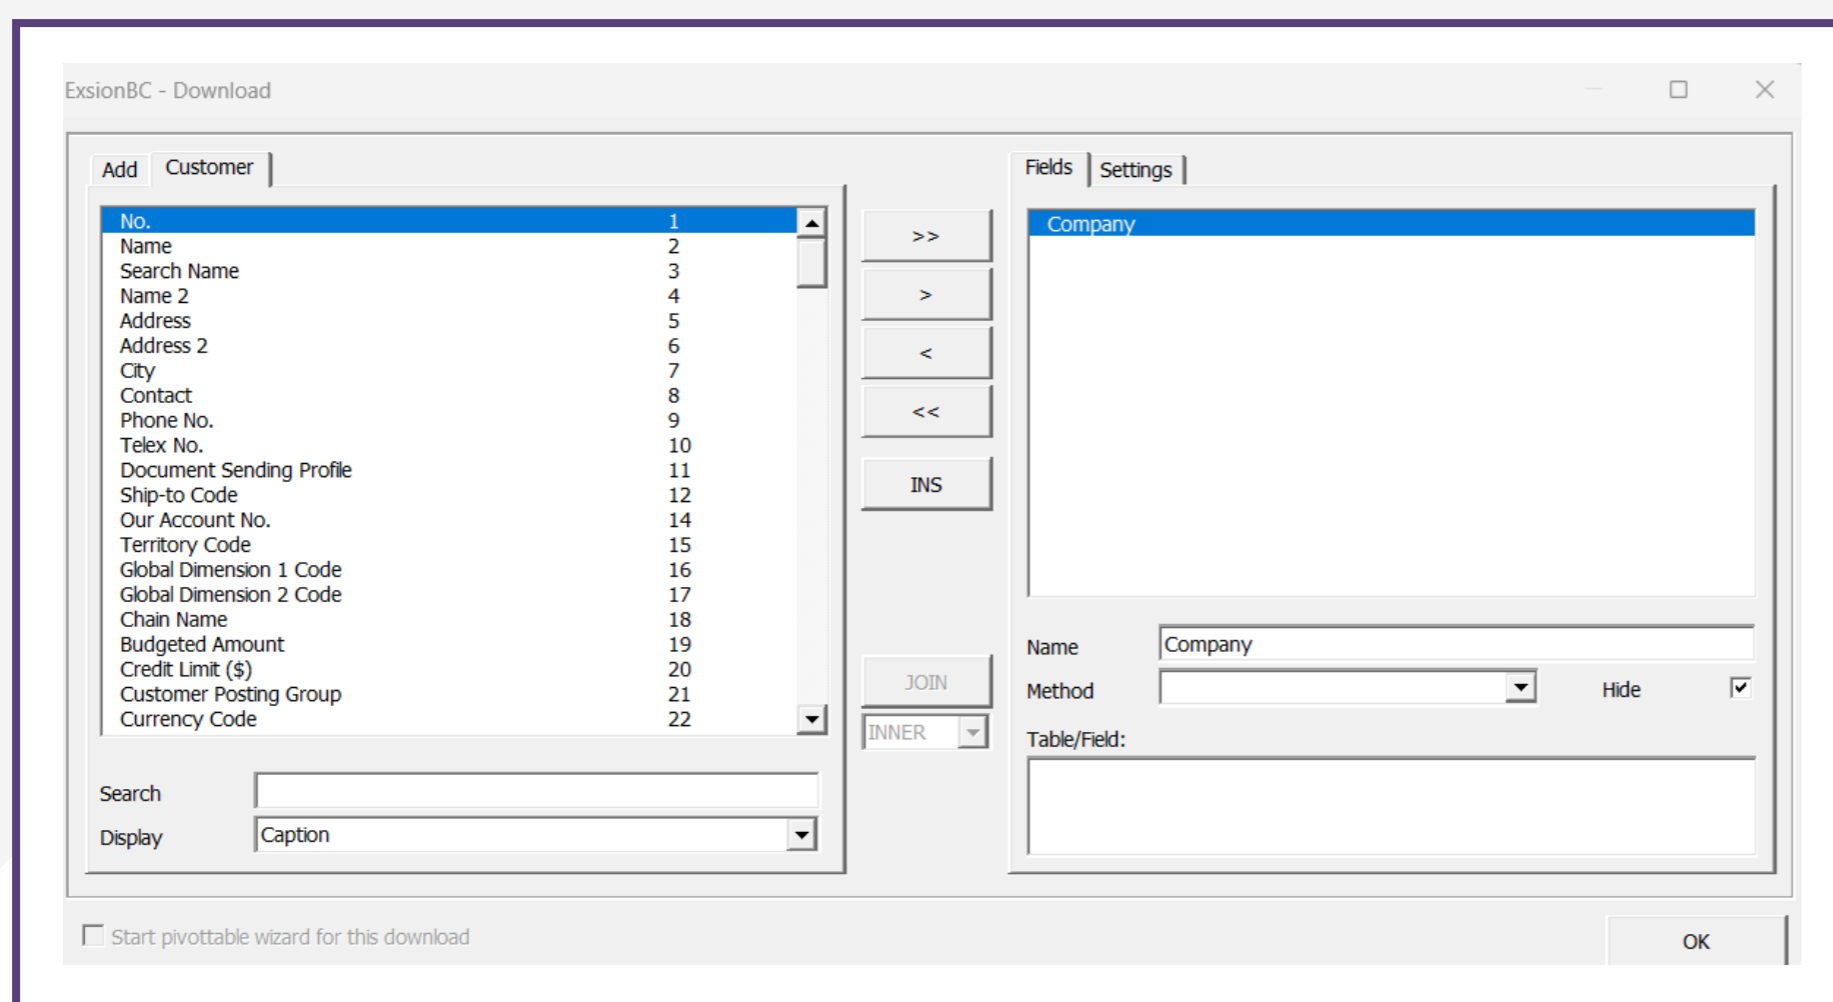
ExsionBC - Download

Add Customer

| | |
|---|---|
| No. | 1 |
| Name | 2 |
| Search Name | 3 |
| Name 2 | 4 |
| Address | 5 |
| Address 2 | 6 |
| City | 7 |
| Contact | 8 |
| Phone No. | 9 |
| Telex No. | 10 |
| Document Sending Profile | 11 |
| Ship-to Code | 12 |
| Our Account No. | 14 |
| Territory Code | 15 |
| Global Dimension 1 Code | 16 |
| Global Dimension 2 Code | 17 |
| Chain Name | 18 |
| Budgeted Amount | 19 |
| Credit Limit ($) | 20 |
| Customer Posting Group | 21 |
| Currency Code | 22 |

Search

Display Caption

>>
>
<
<<
INS
JOIN
INNER

Fields Settings

Company

Name Company

Method

Hide

Table/Field:

Start pivottable wizard for this download

OK